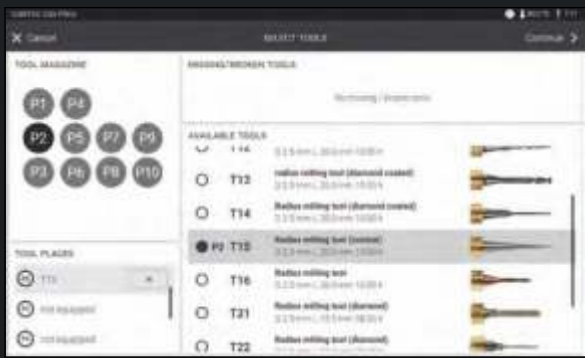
× Cancel

SELECT TOOLS

Continue >

TOOL MAGAZINE

P1 P4
P2 P5 P7 P9
P3 P6 P8 P10

TOOL PLACES

P2 T15
P3 not equipped
P4 not equipped

MISSING/BROKEN TOOLS

No missing / broken tools

AVAILABLE TOOLS

T12

T13 radius milling tool (diamond coated)
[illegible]

T14 Radius milling tool (diamond coated)
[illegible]

P2 T15 Radius milling tool (conical)
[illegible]

T16 Radius milling tool
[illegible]

T21 Radius milling tool (diamond)
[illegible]

T22 Radius milling tool (diamond)
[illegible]